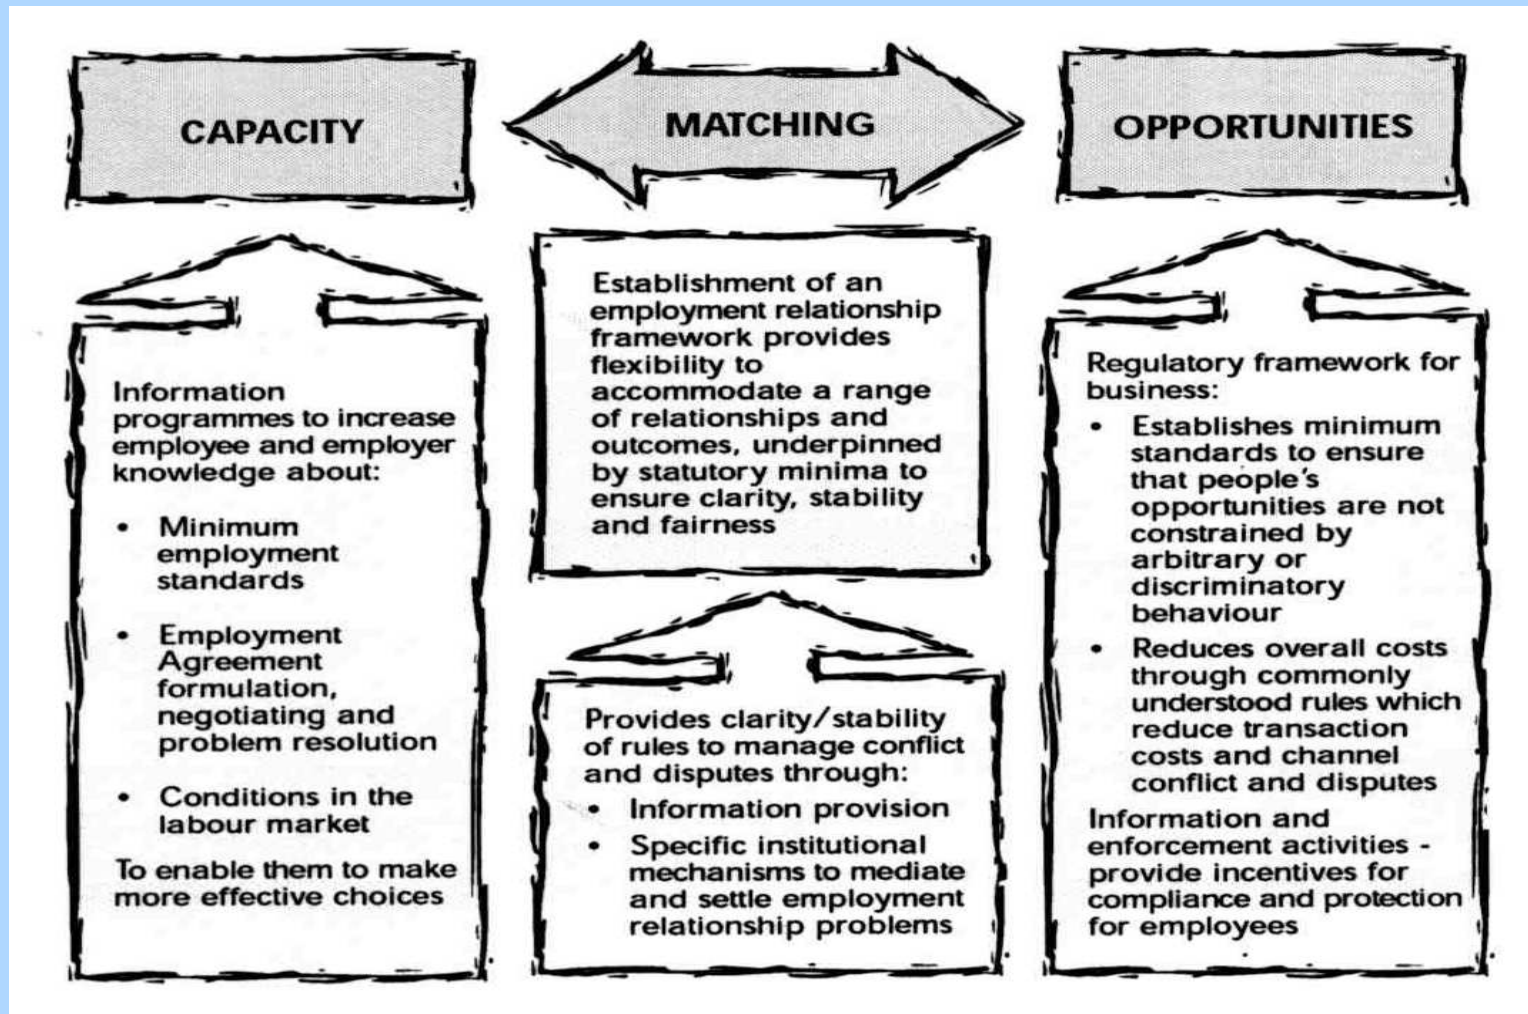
CAPACITY

MATCHING

OPPORTUNITIES

Information programmes to increase employee and employer knowledge about:

• Minimum employment standards

• Employment Agreement formulation, negotiating and problem resolution

• Conditions in the labour market

To enable them to make more effective choices

Establishment of an employment relationship framework provides flexibility to accommodate a range of relationships and outcomes, underpinned by statutory minima to ensure clarity, stability and fairness

Provides clarity/stability of rules to manage conflict and disputes through:

• Information provision

• Specific institutional mechanisms to mediate and settle employment relationship problems

Regulatory framework for business:

• Establishes minimum standards to ensure that people's opportunities are not constrained by arbitrary or discriminatory behaviour

• Reduces overall costs through commonly understood rules which reduce transaction costs and channel conflict and disputes

Information and enforcement activities - provide incentives for compliance and protection for employees